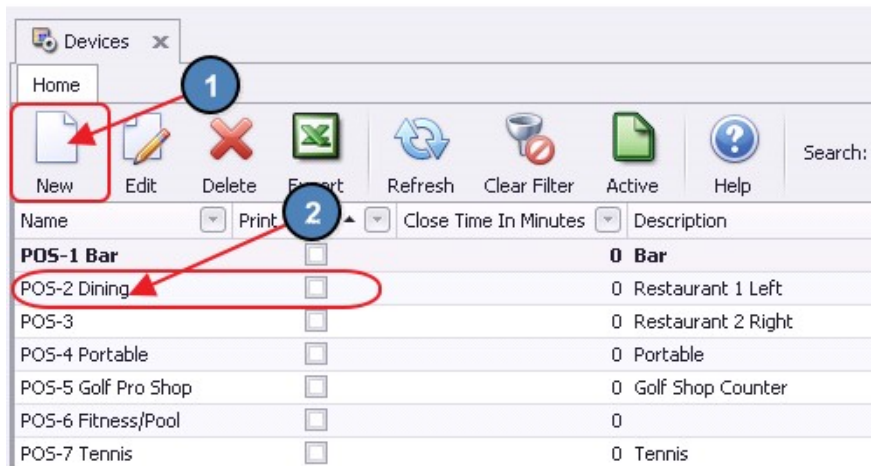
Devices

Home

1

New Edit Delete Export Refresh Clear Filter Active Help Search:

2

| Name | Print | Close Time In Minutes | Description |
|---|---|---|---|
| POS-1 Bar | | 0 | Bar |
| POS-2 Dining | | 0 | Restaurant 1 Left |
| POS-3 | | 0 | Restaurant 2 Right |
| POS-4 Portable | | 0 | Portable |
| POS-5 Golf Pro Shop | | 0 | Golf Shop Counter |
| POS-6 Fitness/Pool | | 0 | |
| POS-7 Tennis | | 0 | Tennis |